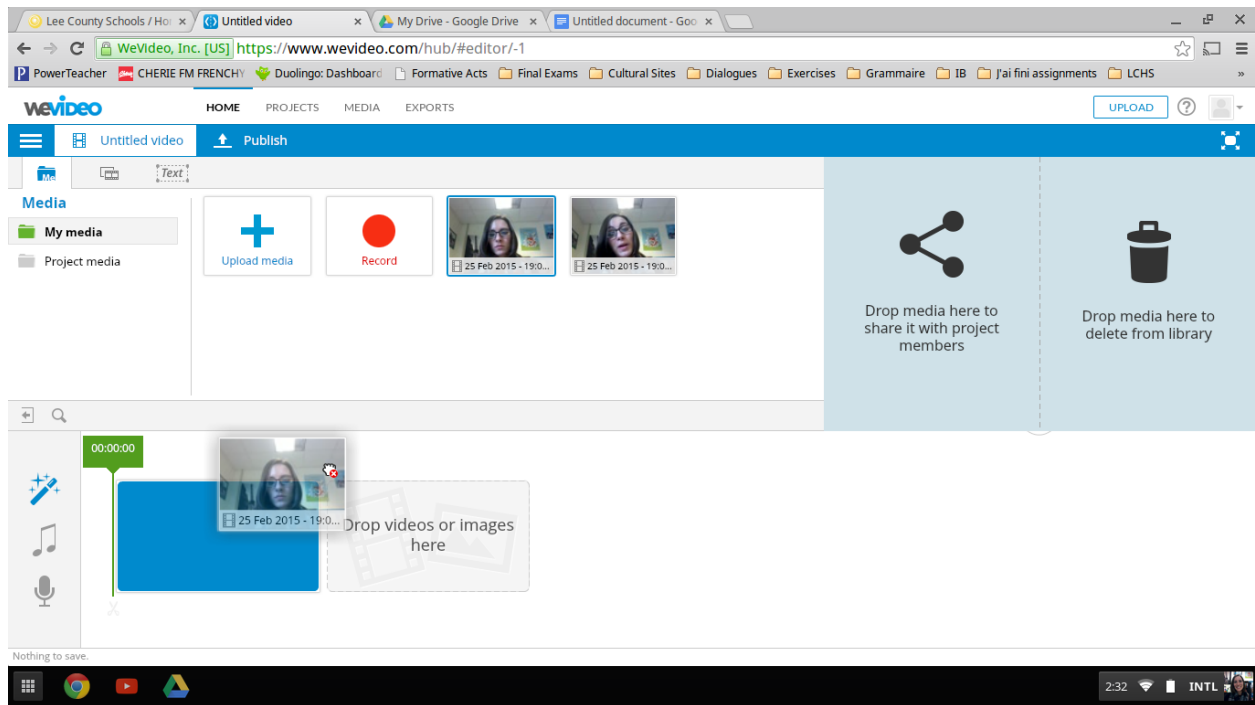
Lee County Schools / Ho ×
Untitled video ×
My Drive - Google Drive ×
Untitled document - Goo ×

WeVideo, Inc. [US] https://www.wevideo.com/hub/#editor/-1

PowerTeacher
CHERIE FM FRENCHY
Duolingo: Dashboard
Formative Acts
Final Exams
Cultural Sites
Dialogues
Exercises
Grammaire
IB
J'ai fini assignments
LCHS
»

WeVideo
HOME
PROJECTS
MEDIA
EXPORTS
UPLOAD

Untitled video
Publish

Me
Text

Media
My media
Project media

Upload media
Record
25 Feb 2015 - 19:0...
25 Feb 2015 - 19:0...

Drop media here to share it with project members

Drop media here to delete from library

00:00:00

25 Feb 2015 - 19:0...

Drop videos or images here

Nothing to save.

2:32
INTL